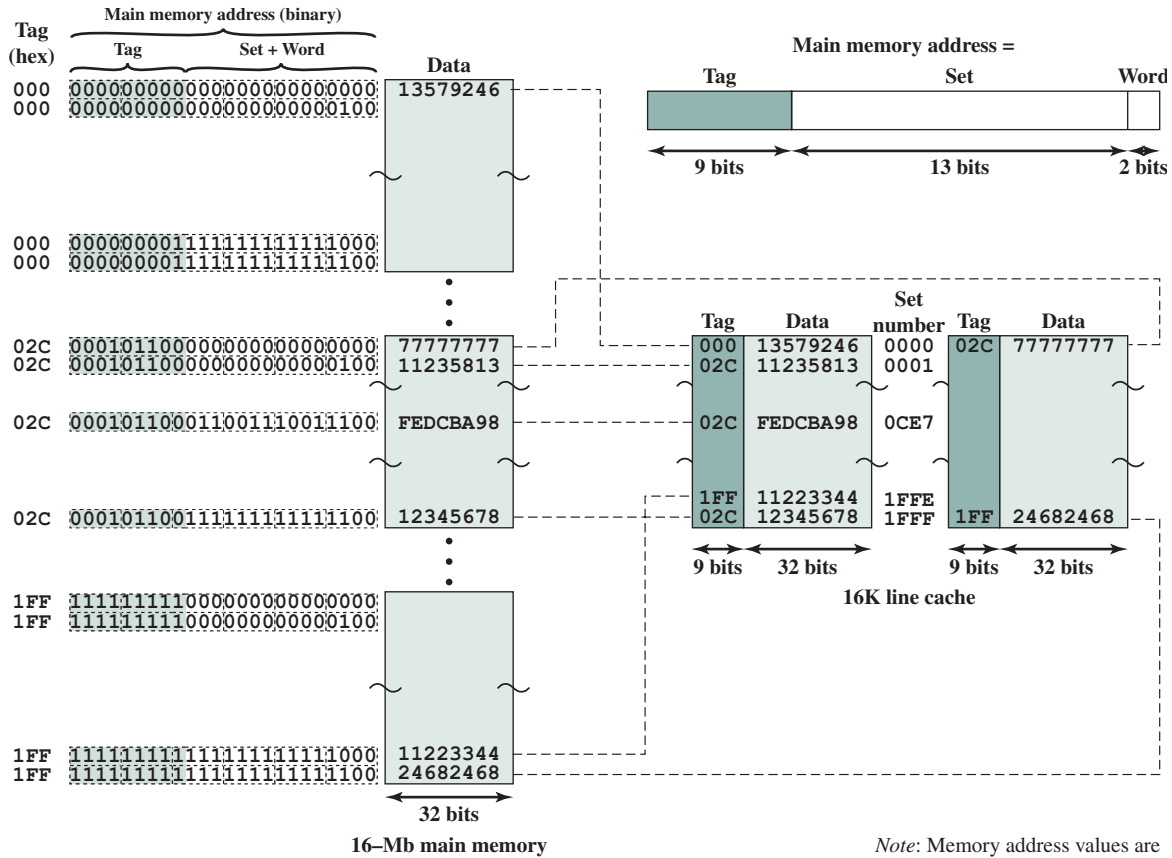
Main memory address (binary)

Tag (hex) | Tag | Set + Word

Data

000 000000000000000000000000 13579246
000 000000000000000000000100

000 000000011111111111111000
000 000000011111111111111100

02C 000101100000000000000000 77777777
02C 000101100000000000000100 11235813

02C 000101100011001110011100 FEDCBA98

02C 000101100111111111111100 12345678

1FF 111111111000000000000000
1FF 111111111000000000000100

1FF 111111111111111111111000 11223344
1FF 111111111111111111111100 24682468

32 bits

16–Mb main memory

Main memory address =

Tag | Set | Word

9 bits | 13 bits | 2 bits

| Tag | Data | Set number | Tag | Data |
|---|---|---|---|---|
| 000 | 13579246 | 0000 | 02C | 77777777 |
| 02C | 11235813 | 0001 | | |
| 02C | FEDCBA98 | 0CE7 | | |
| 1FF | 11223344 | 1FFE | | |
| 02C | 12345678 | 1FFF | 1FF | 24682468 |

9 bits 32 bits 9 bits 32 bits

16K line cache

*Note*: Memory address values are